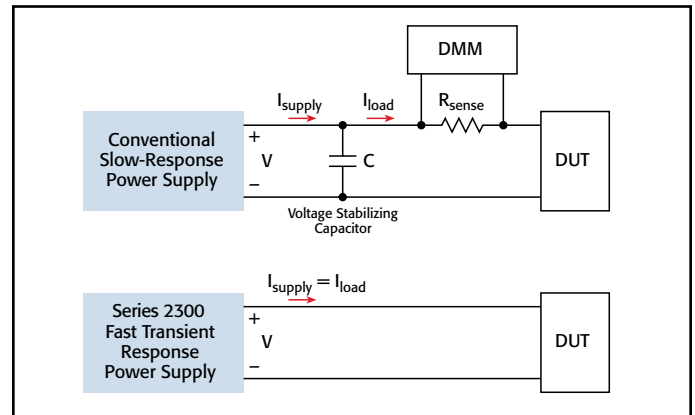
DMM

$I_{supply}$

$I_{load}$

$R_{sense}$

Conventional Slow-Response Power Supply

+

V

–

C

DUT

Voltage Stabilizing Capacitor

$I_{supply} = I_{load}$

Series 2300 Fast Transient Response Power Supply

+

V

–

DUT